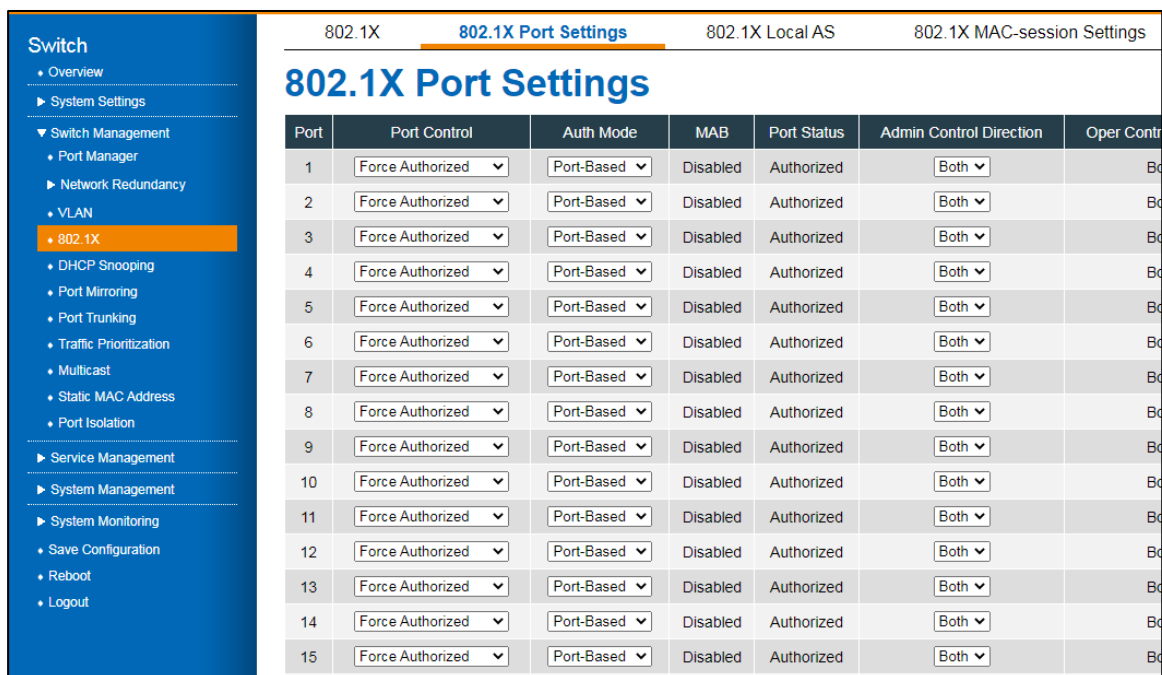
Switch
• Overview
▶ System Settings
▼ Switch Management
• Port Manager
▶ Network Redundancy
• VLAN
• 802.1X
• DHCP Snooping
• Port Mirroring
• Port Trunking
• Traffic Prioritization
• Multicast
• Static MAC Address
• Port Isolation
▶ Service Management
▶ System Management
▶ System Monitoring
• Save Configuration
• Reboot
• Logout

802.1X | 802.1X Port Settings | 802.1X Local AS | 802.1X MAC-session Settings

802.1X Port Settings

| Port | Port Control | Auth Mode | MAB | Port Status | Admin Control Direction | Oper Contr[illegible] |
|---|---|---|---|---|---|---|
| 1 | Force Authorized | Port-Based | Disabled | Authorized | Both | Bo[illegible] |
| 2 | Force Authorized | Port-Based | Disabled | Authorized | Both | Bo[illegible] |
| 3 | Force Authorized | Port-Based | Disabled | Authorized | Both | Bo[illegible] |
| 4 | Force Authorized | Port-Based | Disabled | Authorized | Both | Bo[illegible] |
| 5 | Force Authorized | Port-Based | Disabled | Authorized | Both | Bo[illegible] |
| 6 | Force Authorized | Port-Based | Disabled | Authorized | Both | Bo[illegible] |
| 7 | Force Authorized | Port-Based | Disabled | Authorized | Both | Bo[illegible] |
| 8 | Force Authorized | Port-Based | Disabled | Authorized | Both | Bo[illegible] |
| 9 | Force Authorized | Port-Based | Disabled | Authorized | Both | Bo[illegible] |
| 10 | Force Authorized | Port-Based | Disabled | Authorized | Both | Bo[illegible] |
| 11 | Force Authorized | Port-Based | Disabled | Authorized | Both | Bo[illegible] |
| 12 | Force Authorized | Port-Based | Disabled | Authorized | Both | Bo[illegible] |
| 13 | Force Authorized | Port-Based | Disabled | Authorized | Both | Bo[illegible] |
| 14 | Force Authorized | Port-Based | Disabled | Authorized | Both | Bo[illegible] |
| 15 | Force Authorized | Port-Based | Disabled | Authorized | Both | Bo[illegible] |